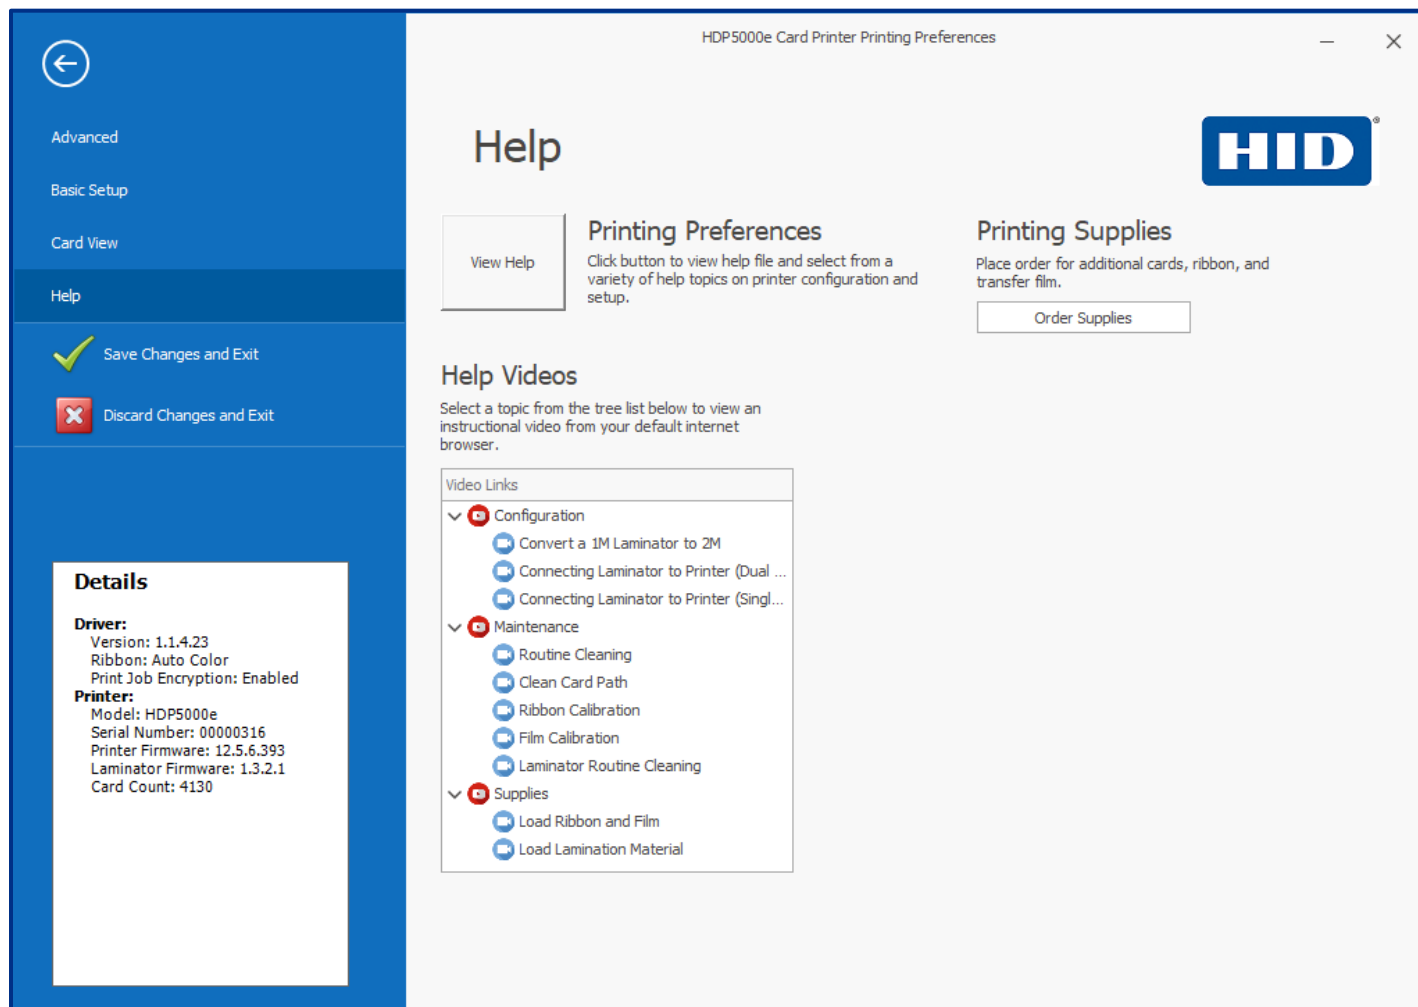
HDP5000e Card Printer Printing Preferences

Advanced

Basic Setup

Card View

Help

Save Changes and Exit

Discard Changes and Exit

Details

Driver:
Version: 1.1.4.23
Ribbon: Auto Color
Print Job Encryption: Enabled
Printer:
Model: HDP5000e
Serial Number: 00000316
Printer Firmware: 12.5.6.393
Laminator Firmware: 1.3.2.1
Card Count: 4130

Help

HID

View Help

Printing Preferences

Click button to view help file and select from a variety of help topics on printer configuration and setup.

Printing Supplies

Place order for additional cards, ribbon, and transfer film.

Order Supplies

Help Videos

Select a topic from the tree list below to view an instructional video from your default internet browser.

Video Links
Configuration
Convert a 1M Laminator to 2M
Connecting Laminator to Printer (Dual ...
Connecting Laminator to Printer (Singl...
Maintenance
Routine Cleaning
Clean Card Path
Ribbon Calibration
Film Calibration
Laminator Routine Cleaning
Supplies
Load Ribbon and Film
Load Lamination Material